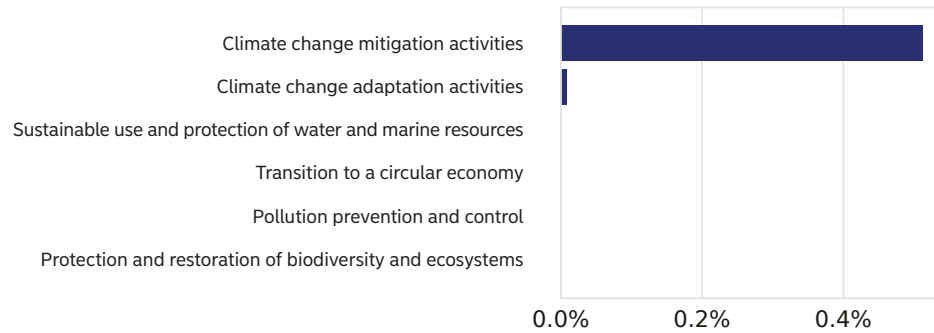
Climate change mitigation activities
Climate change adaptation activities
Sustainable use and protection of water and marine resources
Transition to a circular economy
Pollution prevention and control
Protection and restoration of biodiversity and ecosystems

0.0%
0.2%
0.4%